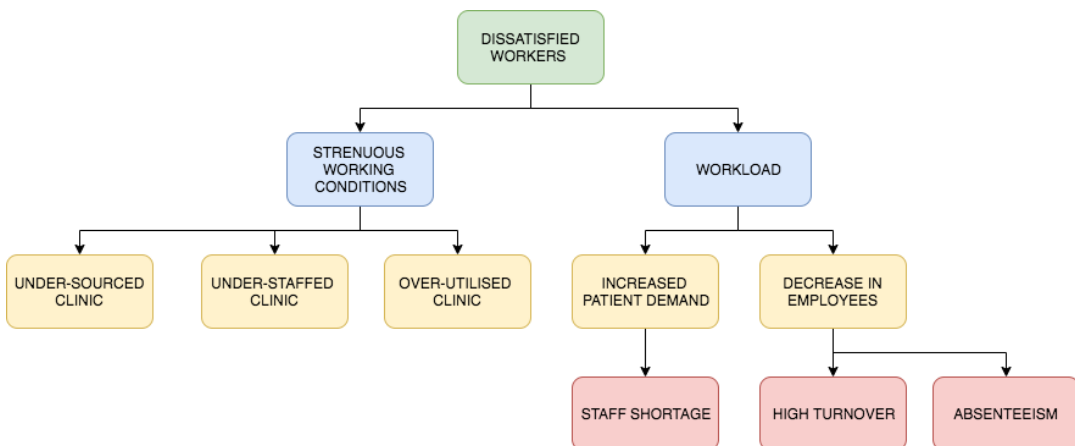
DISSATISFIED WORKERS

STRENUOUS WORKING CONDITIONS

WORKLOAD

UNDER-SOURCED CLINIC

UNDER-STAFFED CLINIC

OVER-UTILISED CLINIC

INCREASED PATIENT DEMAND

DECREASE IN EMPLOYEES

STAFF SHORTAGE

HIGH TURNOVER

ABSENTEEISM